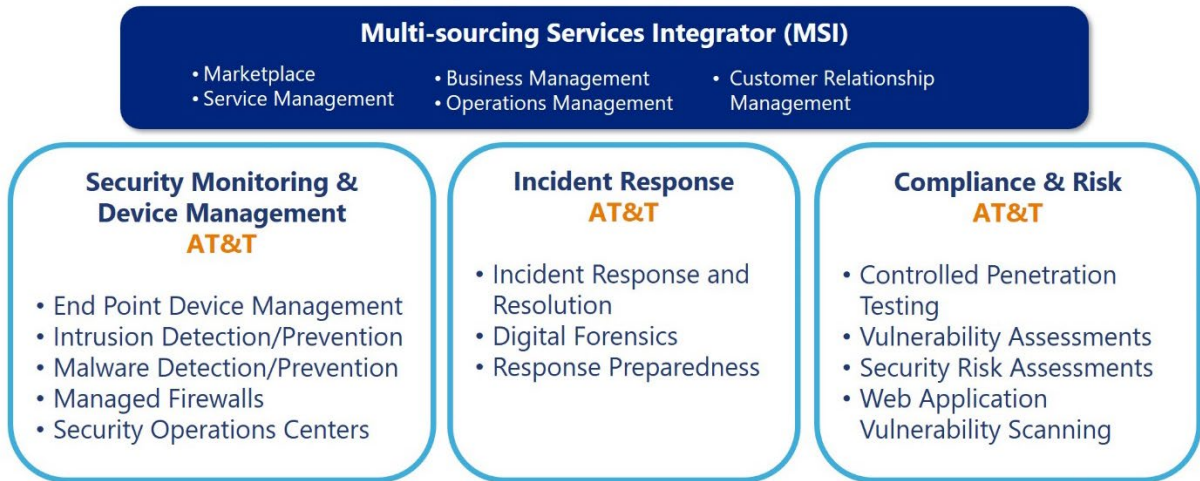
Multi-sourcing Services Integrator (MSI)

• Marketplace
• Service Management

• Business Management
• Operations Management

• Customer Relationship Management

Security Monitoring & Device Management
AT&T

• End Point Device Management
• Intrusion Detection/Prevention
• Malware Detection/Prevention
• Managed Firewalls
• Security Operations Centers

Incident Response
AT&T

• Incident Response and Resolution
• Digital Forensics
• Response Preparedness

Compliance & Risk
AT&T

• Controlled Penetration Testing
• Vulnerability Assessments
• Security Risk Assessments
• Web Application Vulnerability Scanning